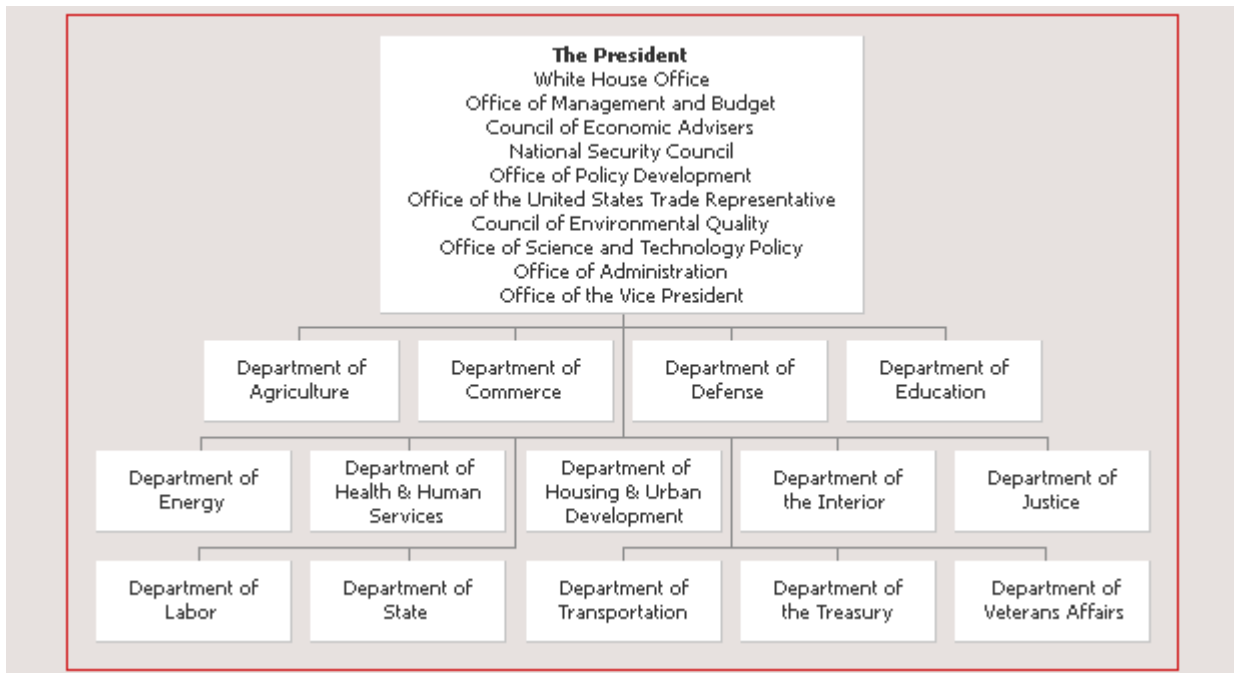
**The President**
White House Office
Office of Management and Budget
Council of Economic Advisers
National Security Council
Office of Policy Development
Office of the United States Trade Representative
Council of Environmental Quality
Office of Science and Technology Policy
Office of Administration
Office of the Vice President

Department of Agriculture

Department of Commerce

Department of Defense

Department of Education

Department of Energy

Department of Health & Human Services

Department of Housing & Urban Development

Department of the Interior

Department of Justice

Department of Labor

Department of State

Department of Transportation

Department of the Treasury

Department of Veterans Affairs